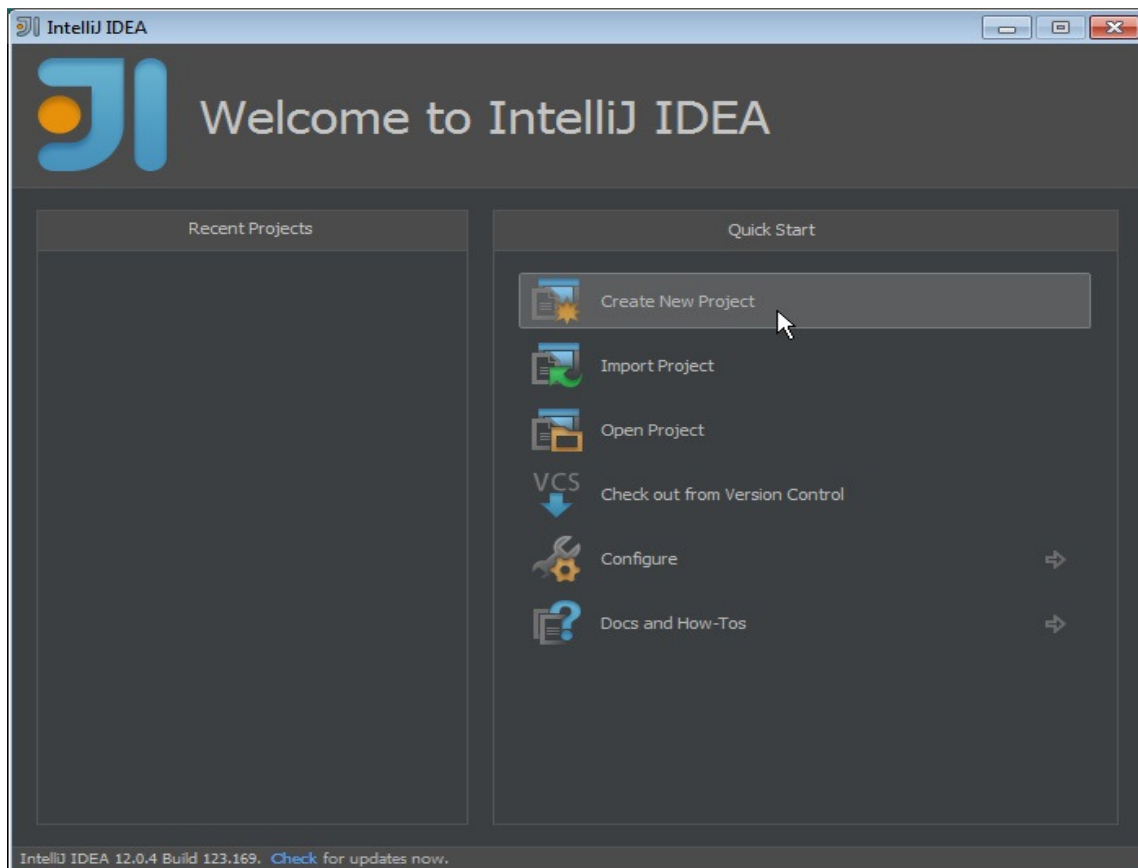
IntelliJ IDEA

Welcome to IntelliJ IDEA

Recent Projects

Quick Start

Create New Project

Import Project

Open Project

VCS

Check out from Version Control

Configure

Docs and How-Tos

IntelliJ IDEA 12.0.4 Build 123.169. Check for updates now.